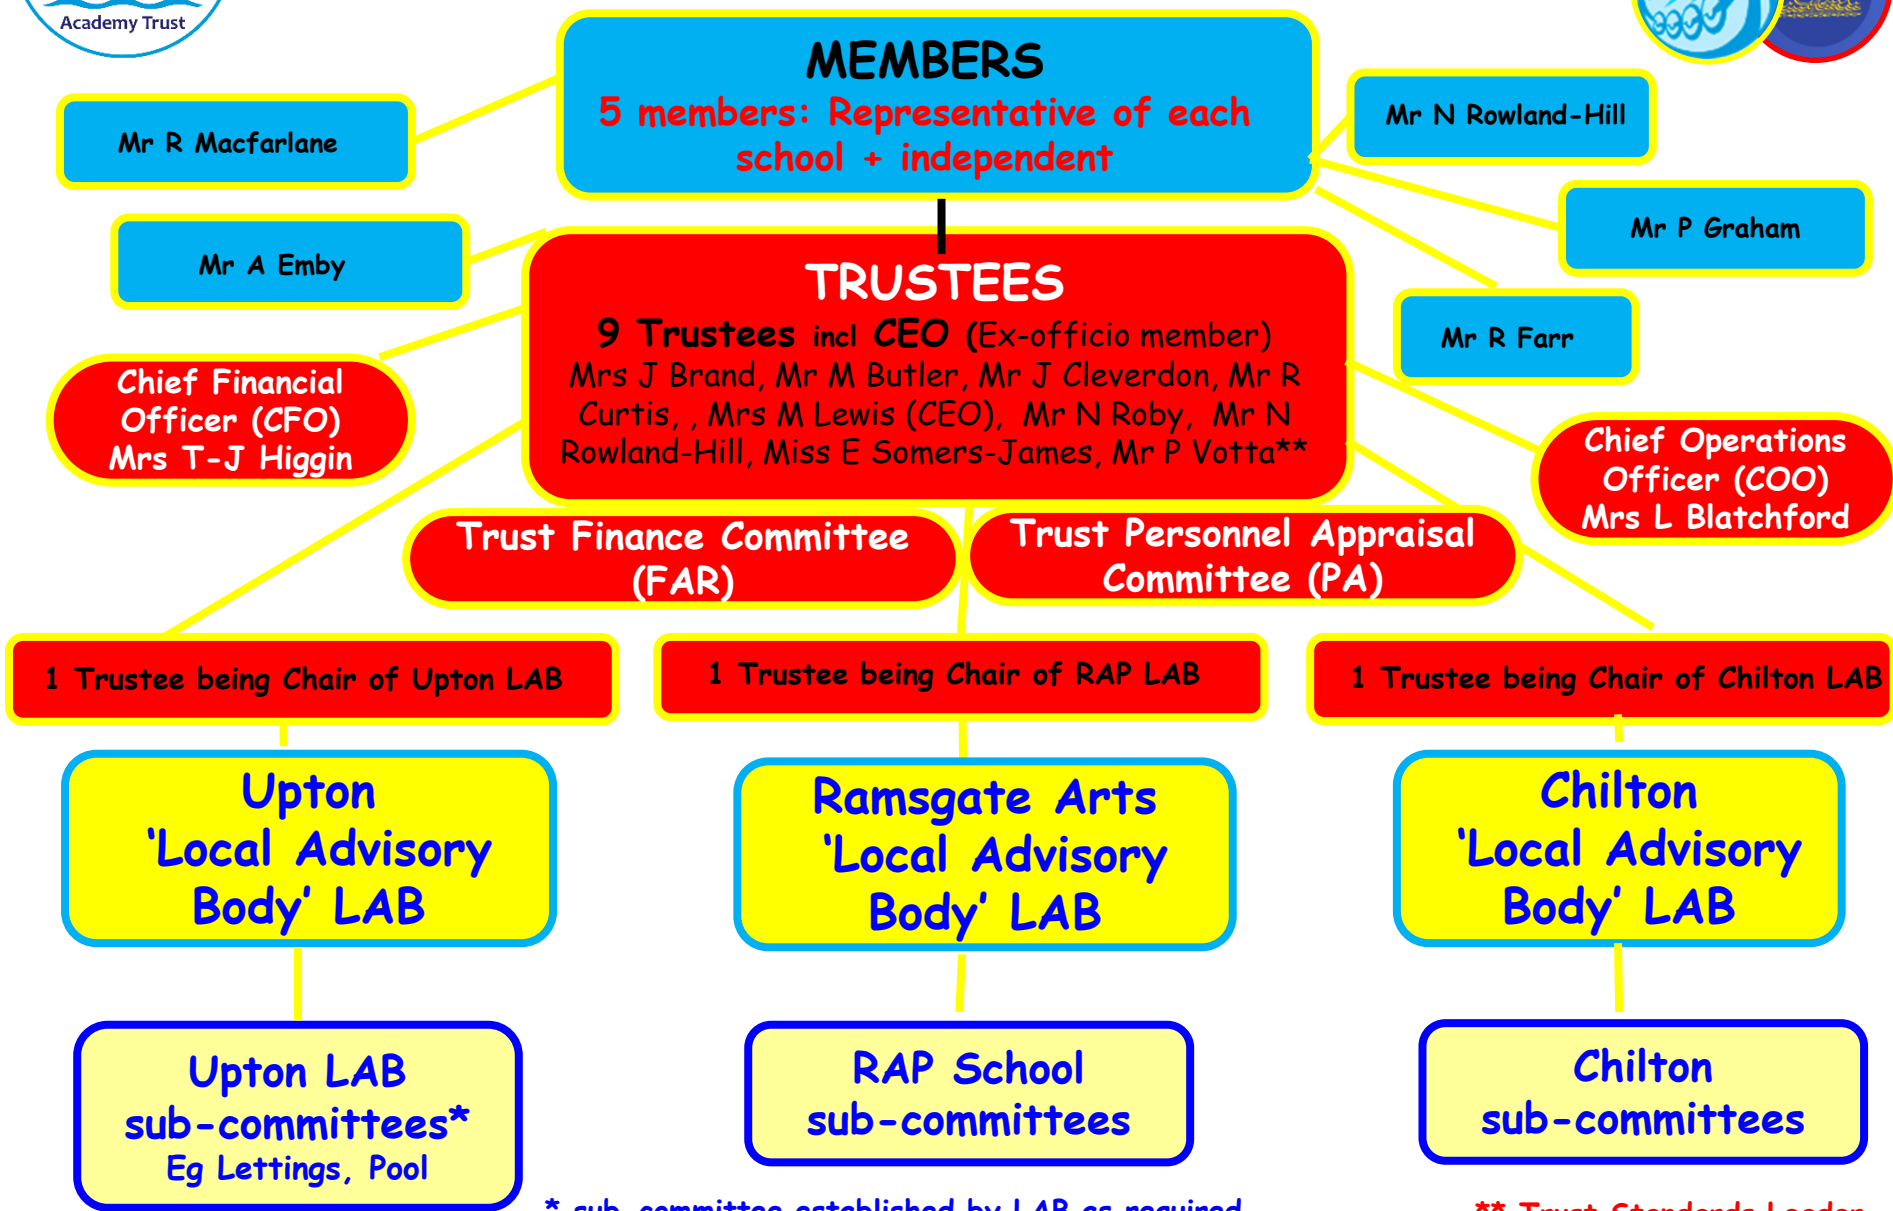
Academy Trust

MEMBERS
5 members: Representative of each school + independent

Mr R Macfarlane

Mr N Rowland-Hill

Mr P Graham

Mr A Emby

Mr R Farr

TRUSTEES
9 Trustees incl CEO (Ex-officio member)
Mrs J Brand, Mr M Butler, Mr J Cleverdon, Mr R Curtis, , Mrs M Lewis (CEO), Mr N Roby, Mr N Rowland-Hill, Miss E Somers-James, Mr P Votta**

Chief Financial Officer (CFO) Mrs T-J Higgin

Chief Operations Officer (COO) Mrs L Blatchford

Trust Finance Committee (FAR)

Trust Personnel Appraisal Committee (PA)

1 Trustee being Chair of Upton LAB

1 Trustee being Chair of RAP LAB

1 Trustee being Chair of Chilton LAB

Upton 'Local Advisory Body' LAB

Ramsgate Arts 'Local Advisory Body' LAB

Chilton 'Local Advisory Body' LAB

Upton LAB sub-committees* Eg Lettings, Pool

RAP School sub-committees

Chilton sub-committees

* sub-committee established by LAB as required

** Trust Standards Leader